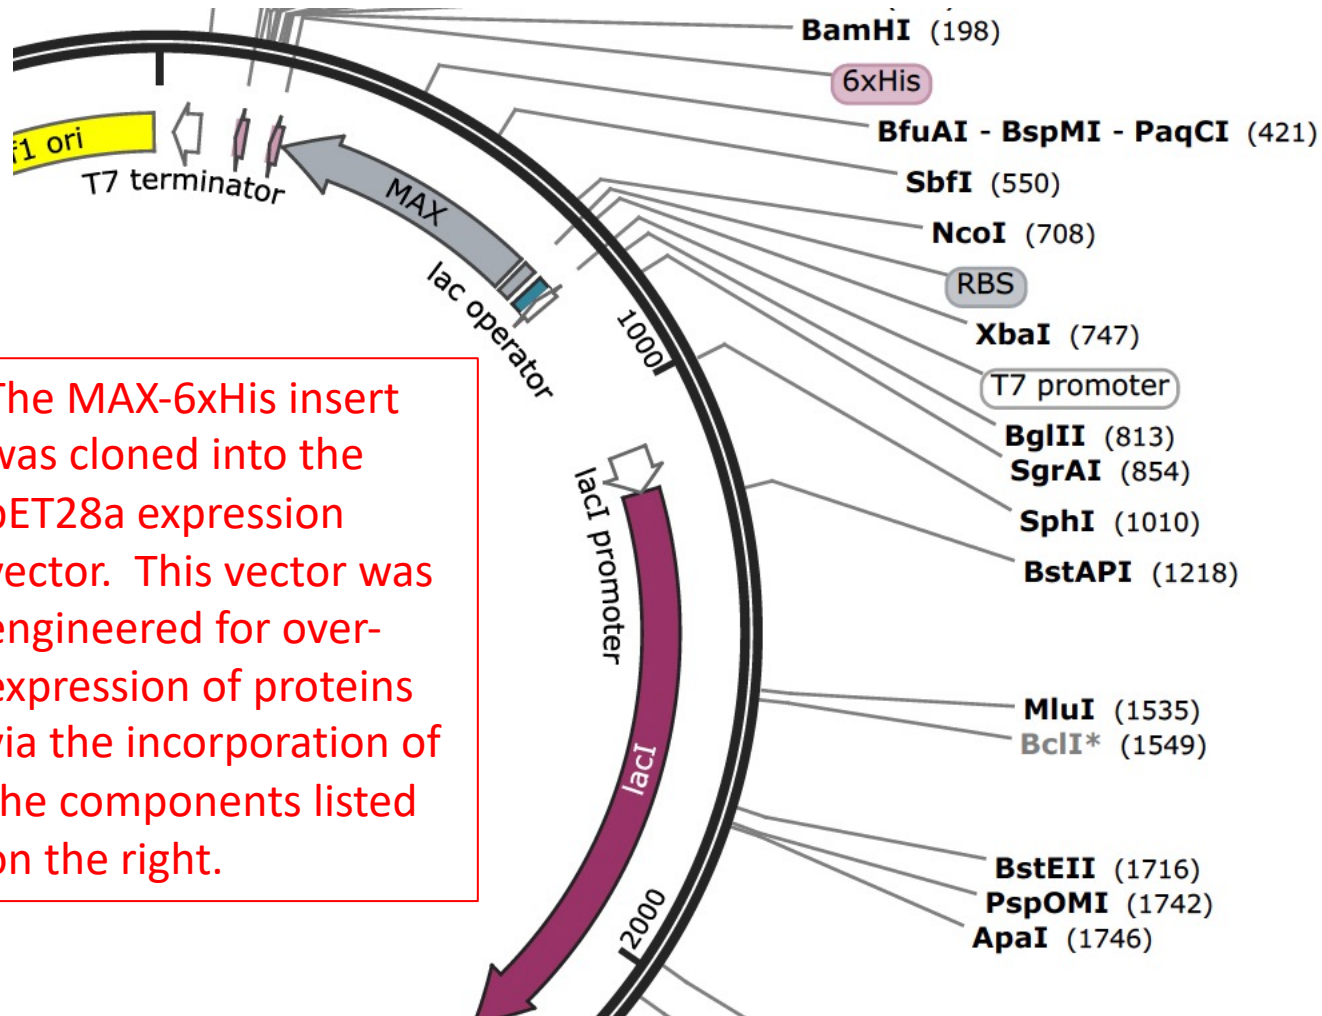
BamHI (198)
6xHis
BfuAI - BspMI - PaqCI (421)
SbfI (550)
NcoI (708)
RBS
XbaI (747)
T7 promoter
BglII (813)
SgrAI (854)
SphI (1010)
BstAPI (1218)
MluI (1535)
BclI* (1549)
BstEII (1716)
PspOMI (1742)
ApaI (1746)

f1 ori
T7 terminator
MAX
lac operator
1000
lacI promoter
lacI
2000

The MAX-6xHis insert was cloned into the pET28a expression vector. This vector was engineered for over-expression of proteins via the incorporation of the components listed on the right.